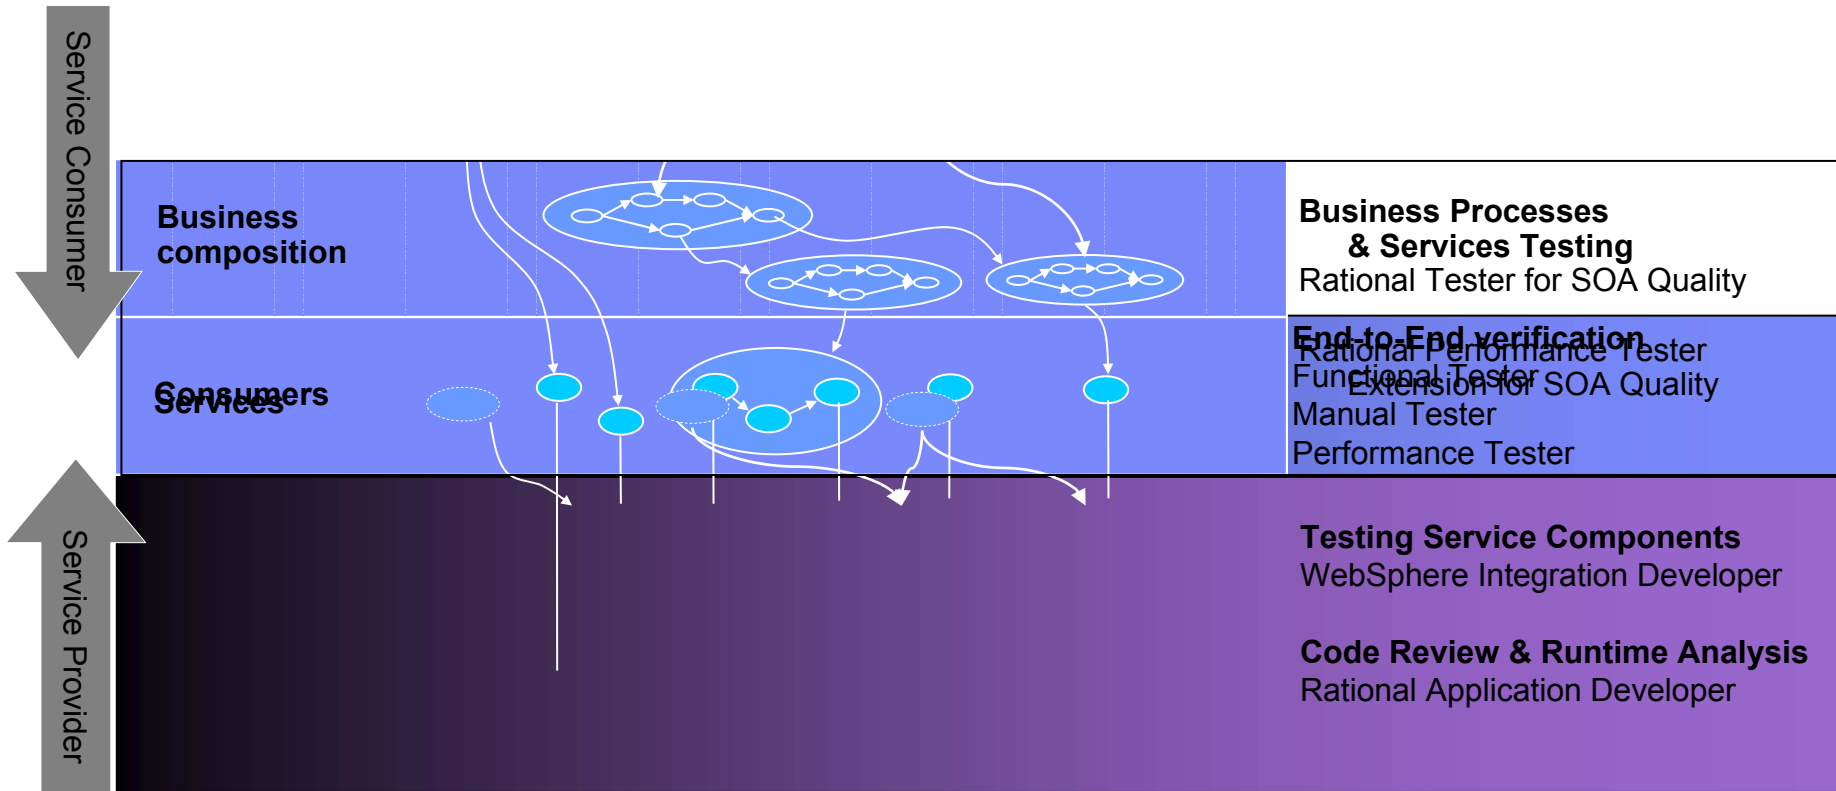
Service Consumer

Business composition

Consumers

Services

Business Processes & Services Testing
Rational Tester for SOA Quality

End-to-End verification
Rational Performance Tester Extension for SOA Quality
Functional Tester
Manual Tester
Performance Tester

Testing Service Components
WebSphere Integration Developer

Code Review & Runtime Analysis
Rational Application Developer

Service Provider